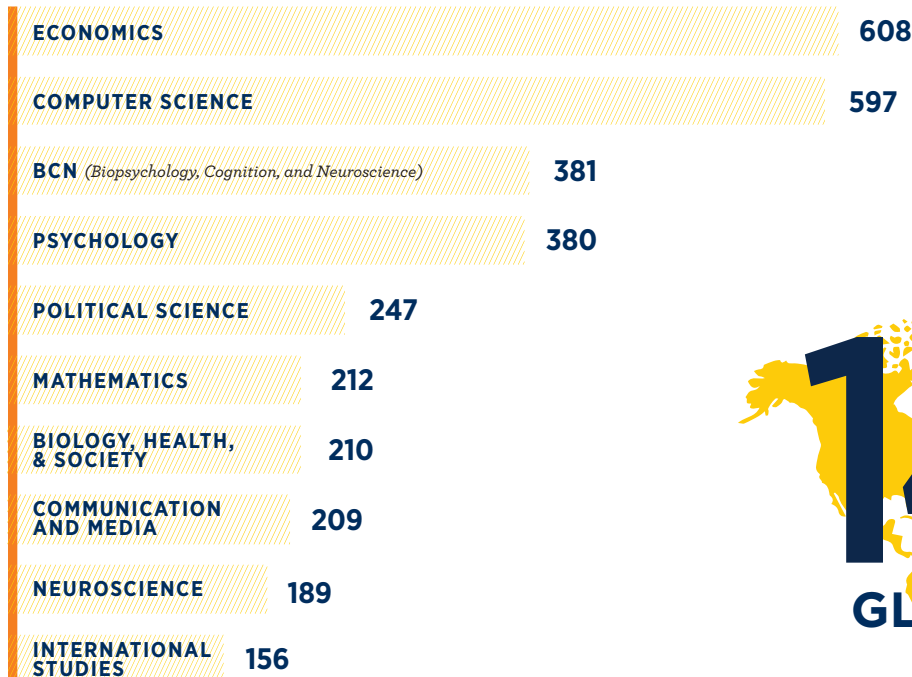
ECONOMICS 608

COMPUTER SCIENCE 597

BCN (Biopsychology, Cognition, and Neuroscience) 381

PSYCHOLOGY 380

POLITICAL SCIENCE 247

MATHEMATICS 212

BIOLOGY, HEALTH, & SOCIETY 210

COMMUNICATION AND MEDIA 209

NEUROSCIENCE 189

INTERNATIONAL STUDIES 156

1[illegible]

GL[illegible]